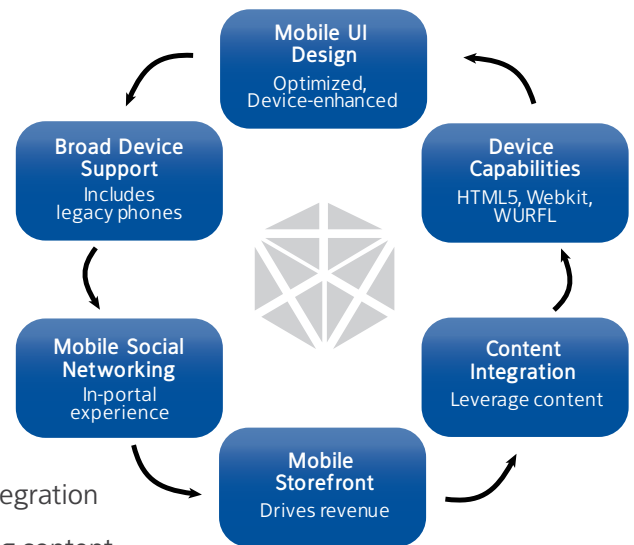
Mobile UI Design
Optimized, Device-enhanced

Device Capabilities
HTML5, Webkit, WURFL

Content Integration
Leverage content

Mobile Storefront
Drives revenue

Mobile Social Networking
In-portal experience

Broad Device Support
Includes legacy phones

egration

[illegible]